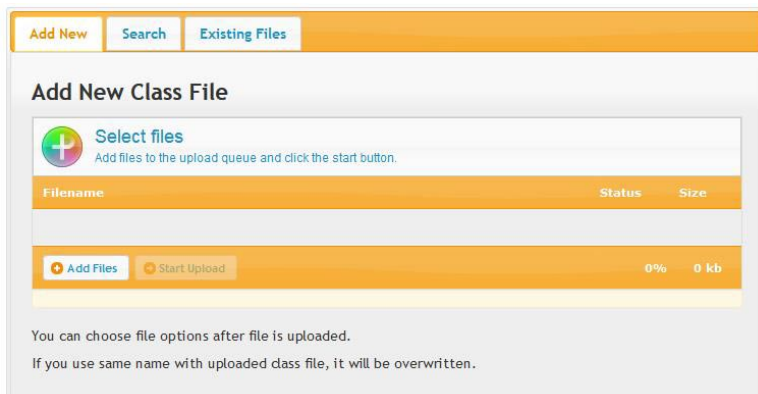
Add New | Search | Existing Files

Add New Class File

Select files
Add files to the upload queue and click the start button.

| Filename | Status | Size |
|---|---|---|
| | | |

Add Files | Start Upload | 0% | 0 kb

You can choose file options after file is uploaded.

If you use same name with uploaded class file, it will be overwritten.